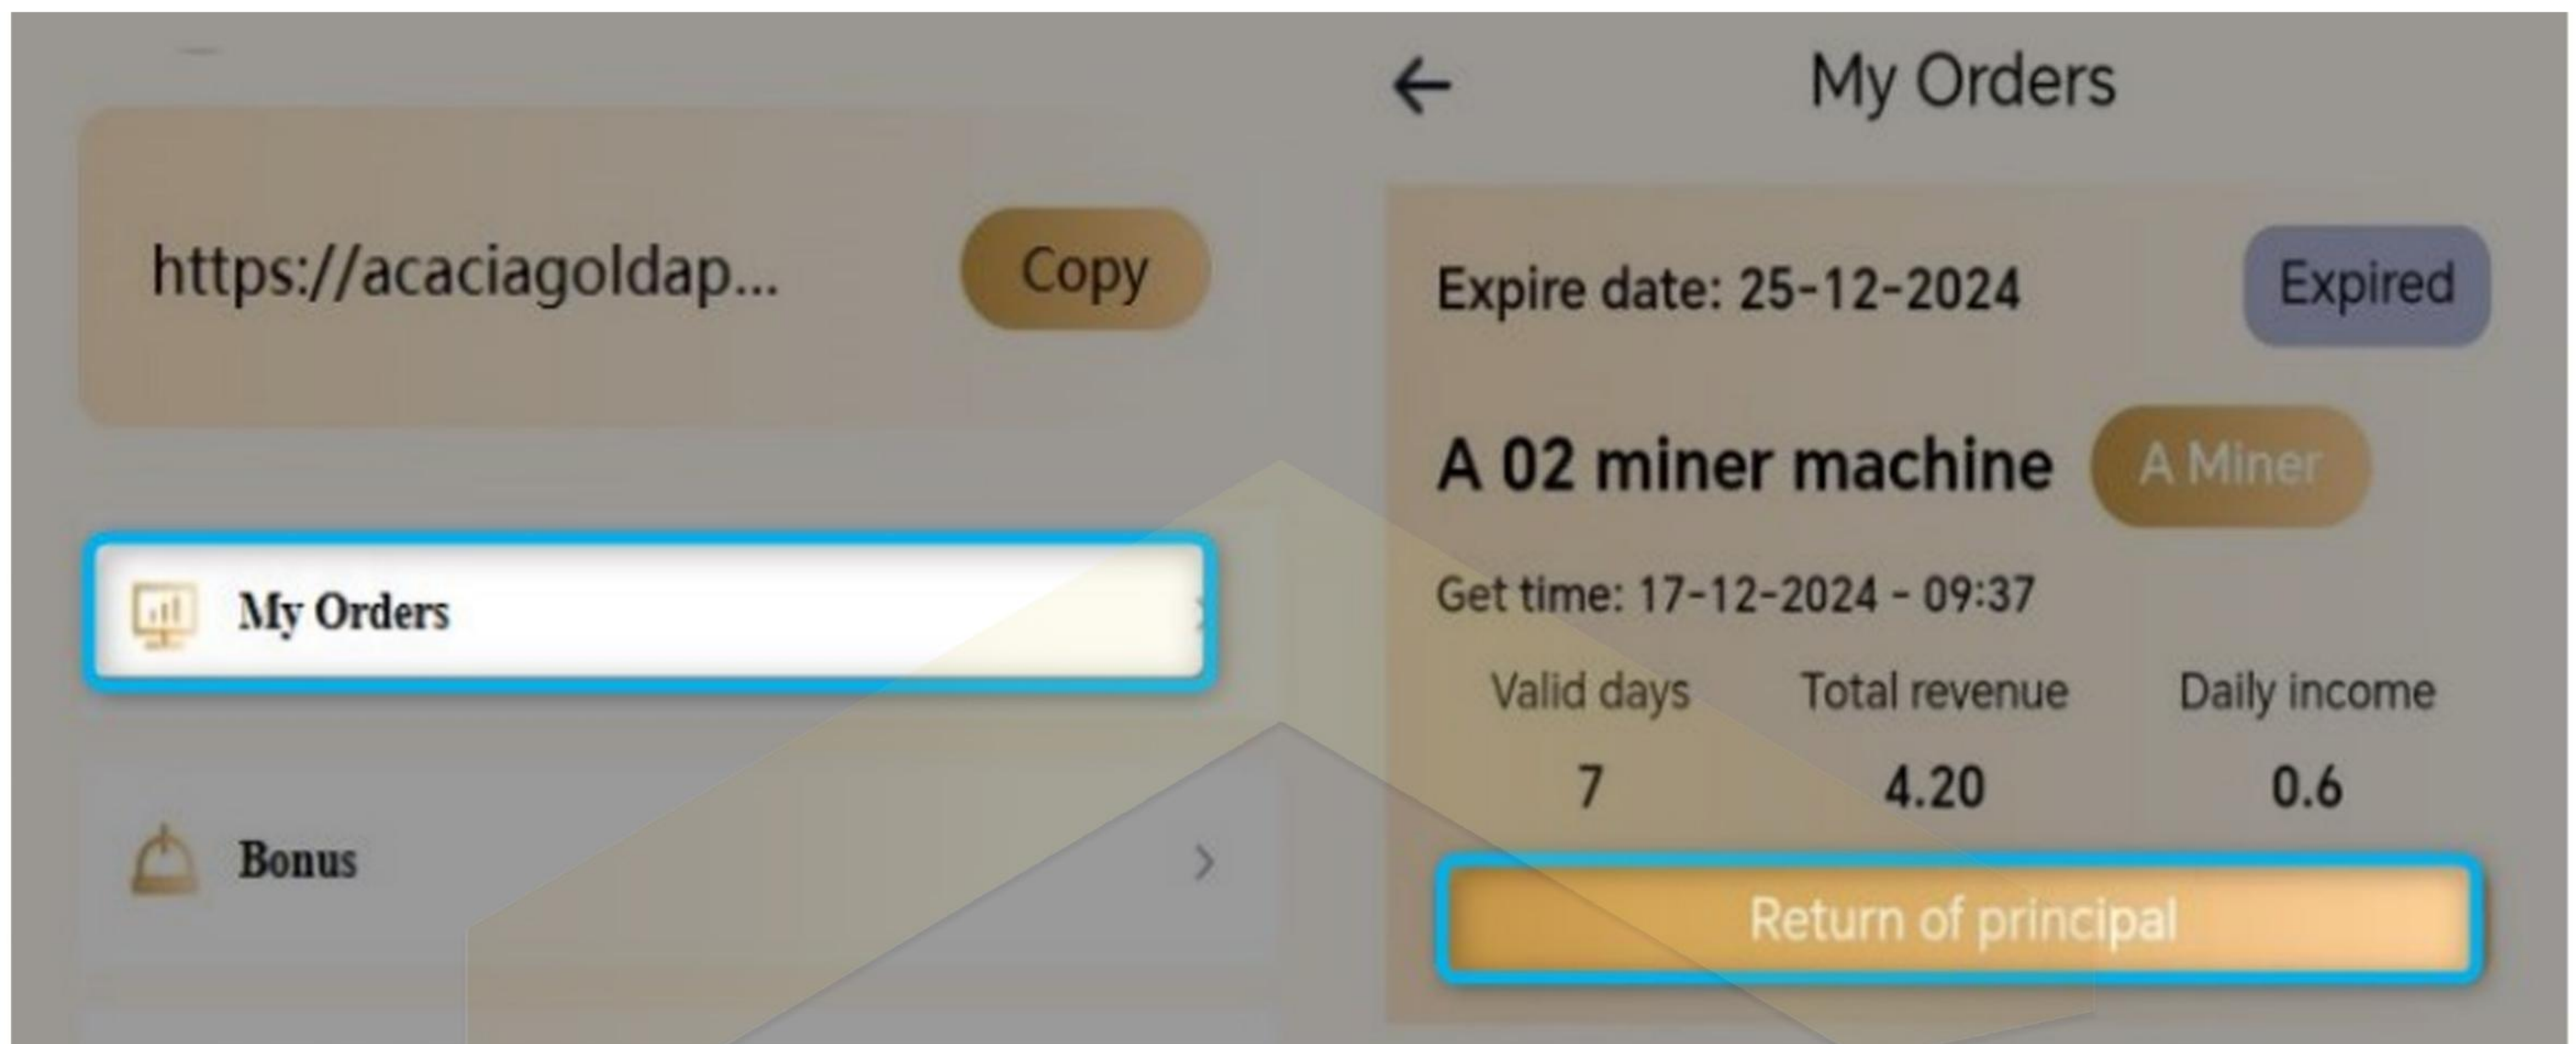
https://acaciagoldap...

Copy

My Orders

Bonus

My Orders

Expire date: 25-12-2024

Expired

A 02 miner machine

A Miner

Get time: 17-12-2024 - 09:37

| Valid days | Total revenue | Daily income |
|---|---|---|
| 7 | 4.20 | 0.6 |

Return of principal